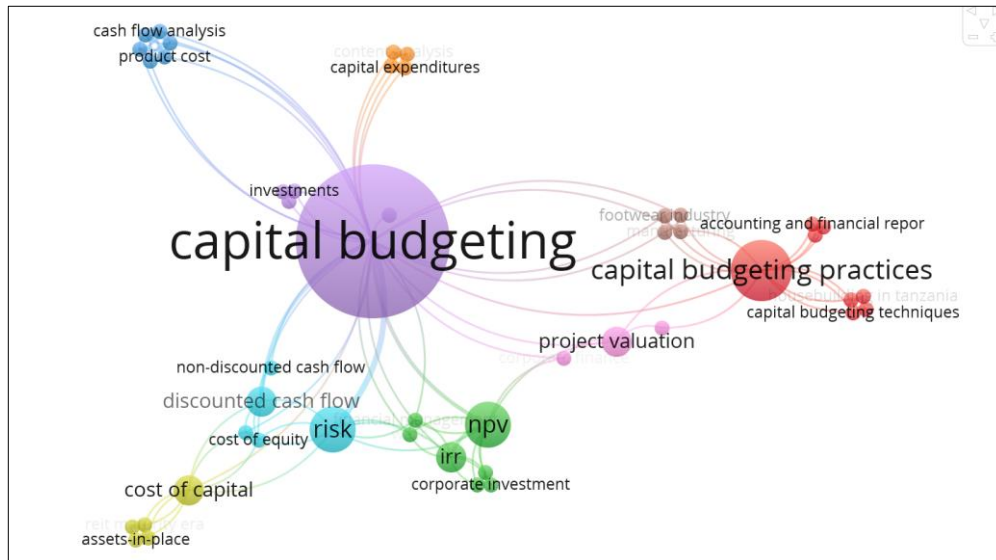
cash flow analysis
product cost
content analysis
capital expenditures
investments
capital budgeting
footwear industry
manufacturing
accounting and financial repor
capital budgeting practices
housebuilding in tanzania
capital budgeting techniques
project valuation
corporate finance
non-discounted cash flow
discounted cash flow
financial management
risk
npv
cost of equity
irr
corporate investment
cost of capital
reit maturity era
assets-in-place